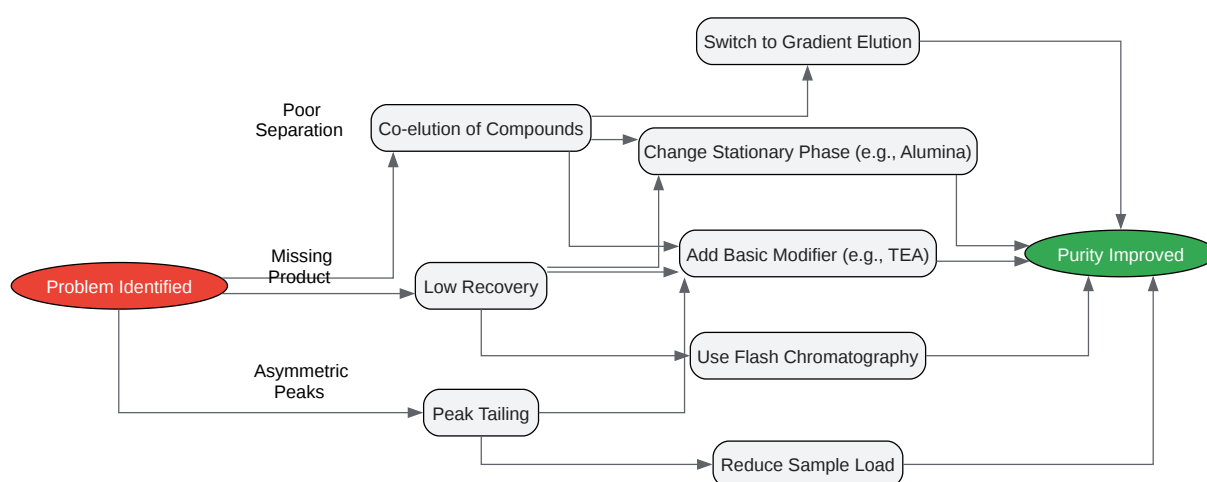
Switch to Gradient Elution

Poor Separation

Co-elution of Compounds

Change Stationary Phase (e.g., Alumina)

Missing Product

Add Basic Modifier (e.g., TEA)

Purity Improved

Problem Identified

Low Recovery

Use Flash Chromatography

Asymmetric Peaks

Peak Tailing

Reduce Sample Load